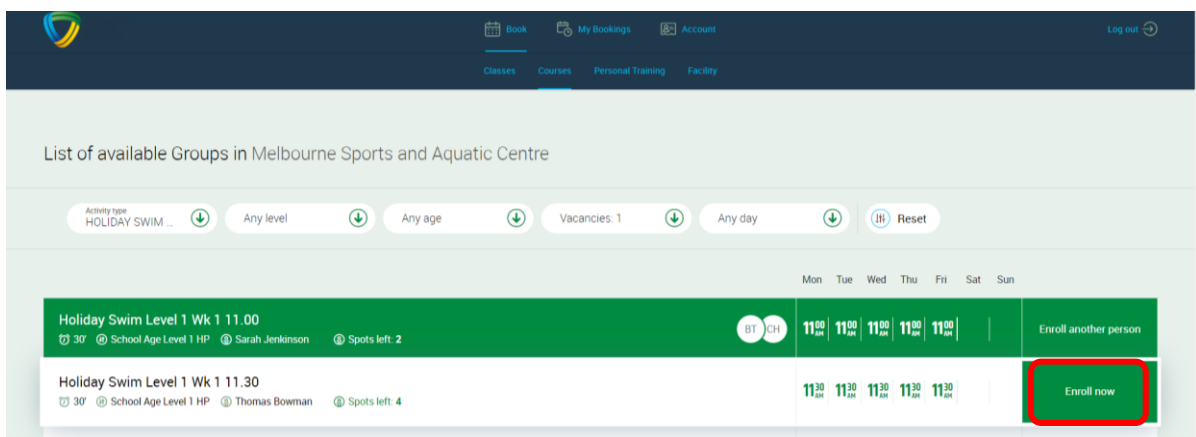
Book My Bookings Account Log out

Classes Courses Personal Training Facility

List of available Groups in Melbourne Sports and Aquatic Centre

Activity type
HOLIDAY SWIM ...

Any level

Any age

Vacancies: 1

Any day

Reset

Mon Tue Wed Thu Fri Sat Sun

Holiday Swim Level 1 Wk 1 11.00
30' School Age Level 1 HP Sarah Jenkinson Spots left: 2

BT CH

$11^{00}_{AM}$ $11^{00}_{AM}$ $11^{00}_{AM}$ $11^{00}_{AM}$ $11^{00}_{AM}$

Enroll another person

Holiday Swim Level 1 Wk 1 11.30
30' School Age Level 1 HP Thomas Bowman Spots left: 4

$11^{30}_{AM}$ $11^{30}_{AM}$ $11^{30}_{AM}$ $11^{30}_{AM}$ $11^{30}_{AM}$

Enroll now